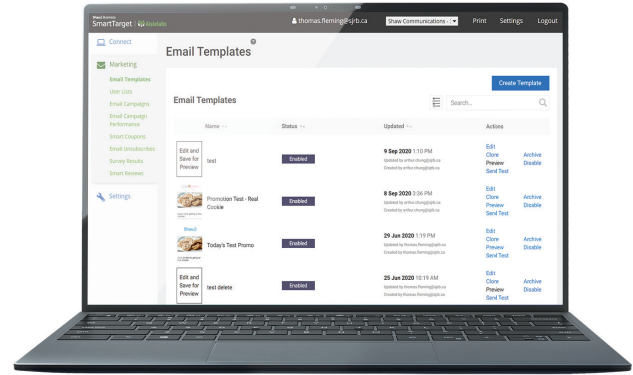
Shaw) Business SmartTarget | Bizidale

thomas.fleming@sjrb.ca Shaw Communications - Print Settings Logout

Connect

Marketing

Email Templates

User Lists

Email Campaigns

Email Campaign Performance

Smart Coupons

Email Unsubscribes

Survey Results

Smart Reviews

Settings

Email Templates

Create Template

Email Templates

Search...

| | Name | Status | Updated | Actions | |
|---|---|---|---|---|---|
| Edit and Save for Preview | test | Enabled | 9 Sep 2020 1:10 PM Updated by arthur.chung@sjrb.ca Created by arthur.chung@sjrb.ca | Edit Clone Preview Send Test | Archive Disable |
| | Promotion Test - Real Cookie | Enabled | 8 Sep 2020 3:36 PM Updated by arthur.chung@sjrb.ca Created by arthur.chung@sjrb.ca | Edit Clone Preview Send Test | Archive Disable |
| Shaw) | Today's Test Promo | Enabled | 29 Jun 2020 1:19 PM Updated by thomas.fleming@sjrb.ca Created by thomas.fleming@sjrb.ca | Edit Clone Preview Send Test | Archive Disable |
| Edit and Save for Preview | test delete | Enabled | 25 Jun 2020 10:19 AM Updated by thomas.fleming@sjrb.ca Created by thomas.fleming@sjrb.ca | Edit Clone Preview Send Test | Archive Disable |